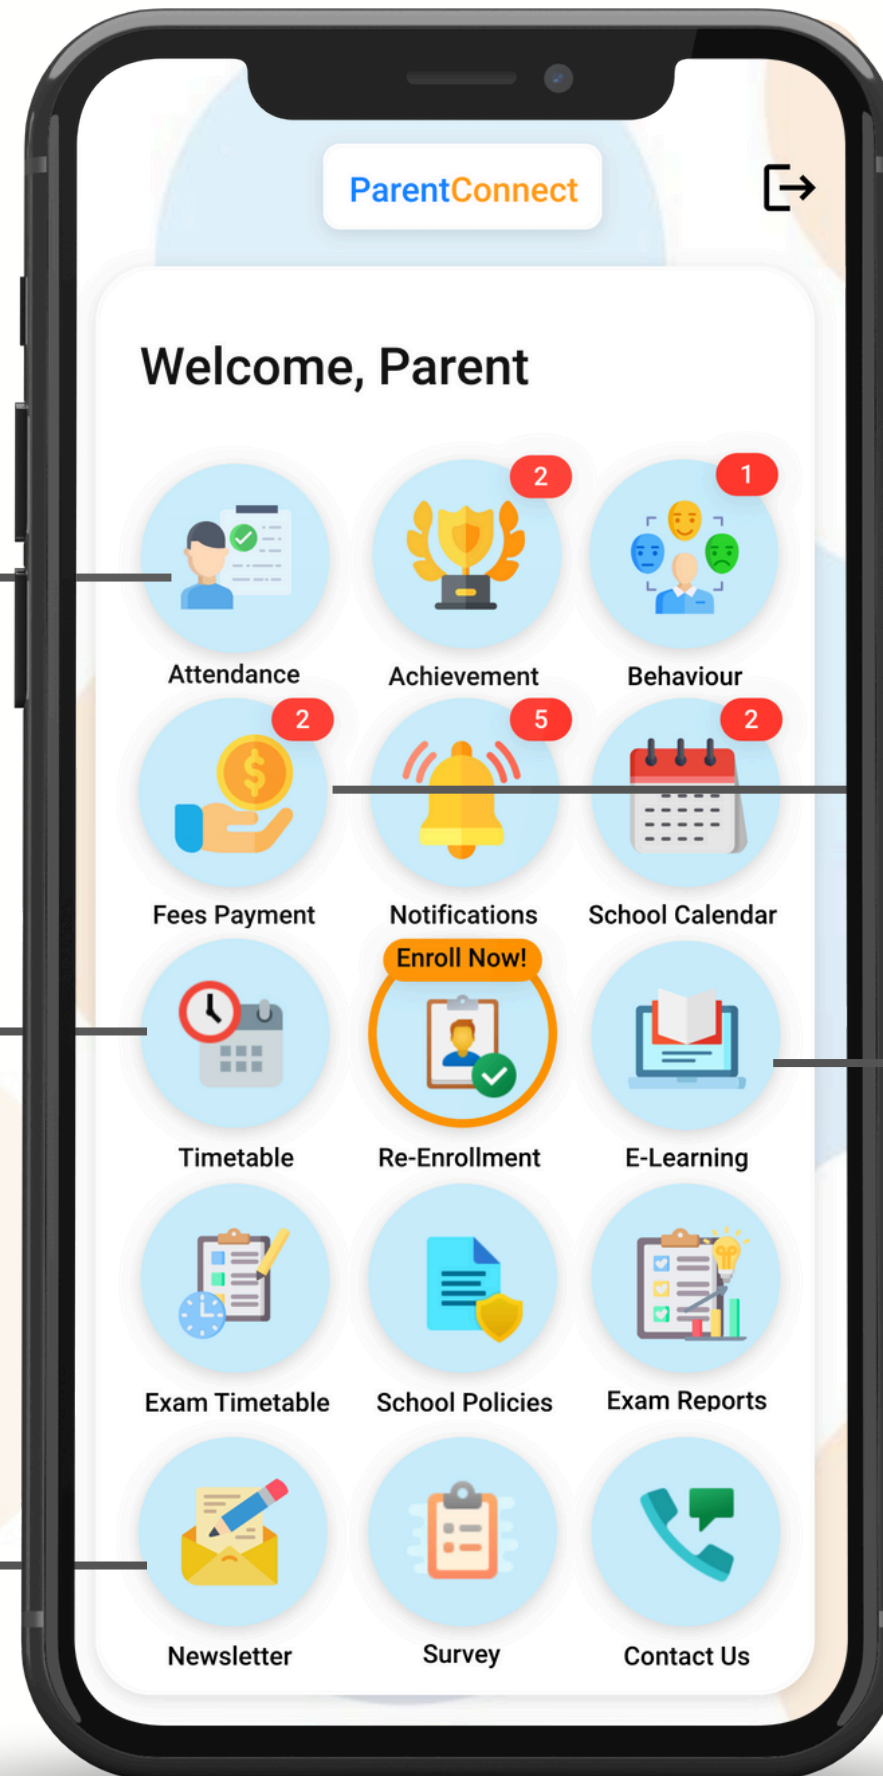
ParentConnect

Welcome, Parent

Attendance

2
Achievement

1
Behaviour

2
Fees Payment

5
Notifications

2
School Calendar

Timetable

Enroll Now!
Re-Enrollment

E-Learning

Exam Timetable

School Policies

Exam Reports

Newsletter

Survey

Contact Us